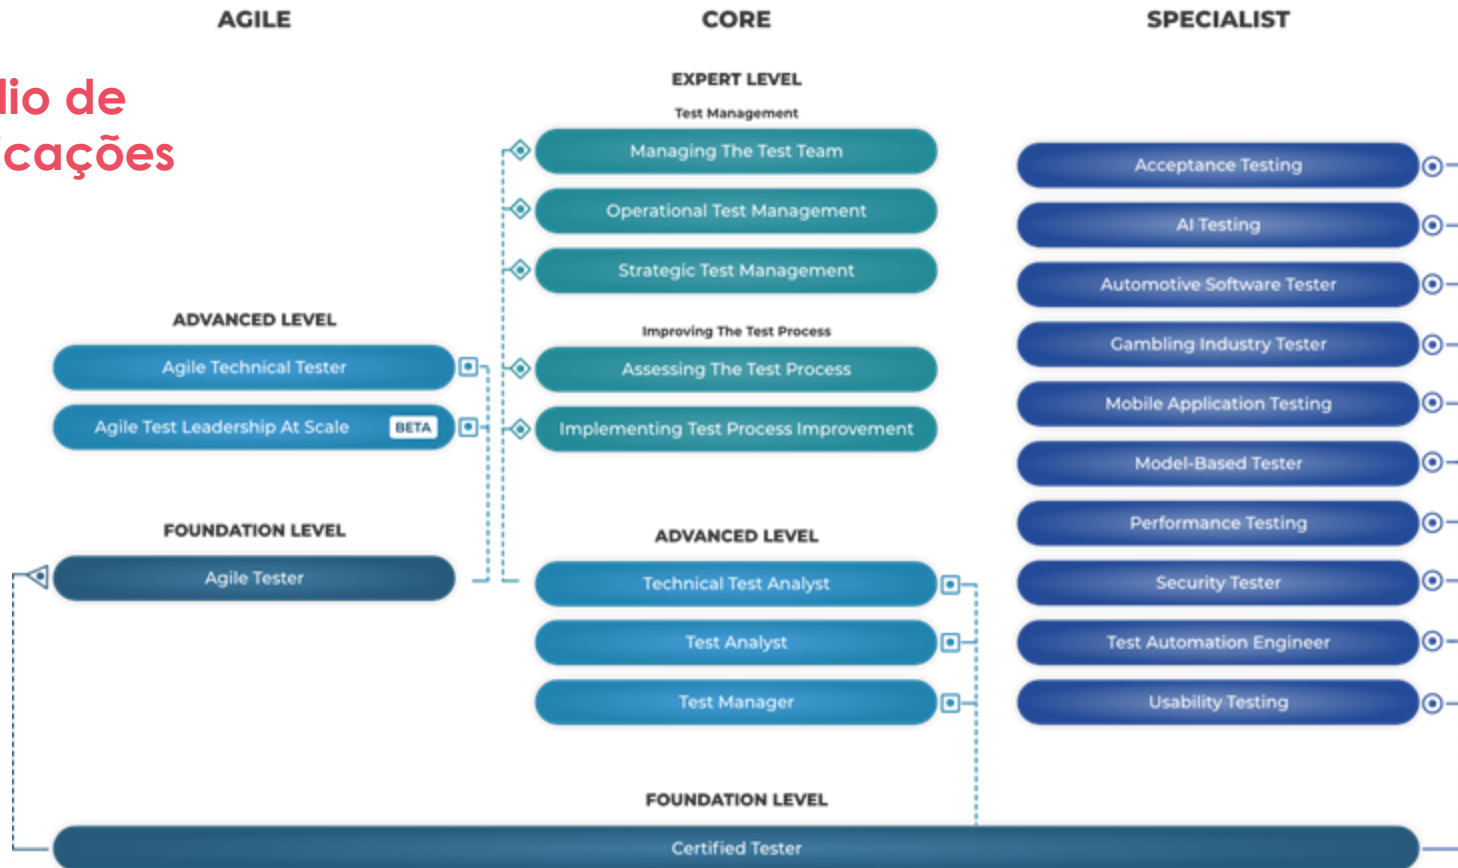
AGILE

CORE

SPECIALIST

lio de
cações

EXPERT LEVEL

Test Management

Managing The Test Team

Operational Test Management

Strategic Test Management

Improving The Test Process

Assessing The Test Process

Implementing Test Process Improvement

Acceptance Testing

AI Testing

Automotive Software Tester

Gambling Industry Tester

Mobile Application Testing

Model-Based Tester

Performance Testing

Security Tester

Test Automation Engineer

Usability Testing

ADVANCED LEVEL

Agile Technical Tester

Agile Test Leadership At Scale BETA

FOUNDATION LEVEL

Agile Tester

ADVANCED LEVEL

Technical Test Analyst

Test Analyst

Test Manager

FOUNDATION LEVEL

Certified Tester